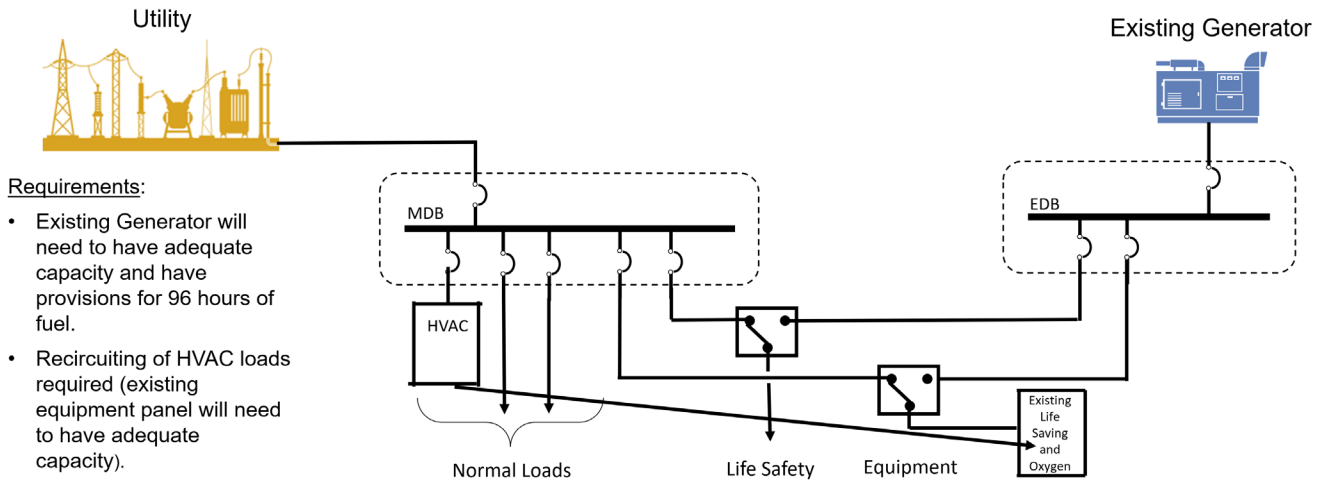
Utility

Existing Generator

Requirements:

• Existing Generator will need to have adequate capacity and have provisions for 96 hours of fuel.

• Recircuiting of HVAC loads required (existing equipment panel will need to have adequate capacity).

MDB

EDB

HVAC

Existing Life Saving and Oxygen

Normal Loads

Life Safety

Equipment